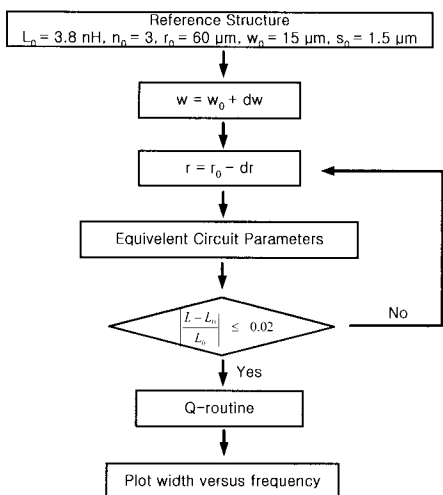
Reference Structure
$L_0$ = 3.8 nH, $n_0$ = 3, $r_0$ = 60 μm, $w_0$ = 15 μm, $s_0$ = 1.5 μm

w = $w_0$ + dw

r = $r_0$ − dr

Equivelent Circuit Parameters

$\left|\frac{L - L_0}{L_0}\right| \leq 0.02$

No

Yes

Q-routine

Plot width versus frequency